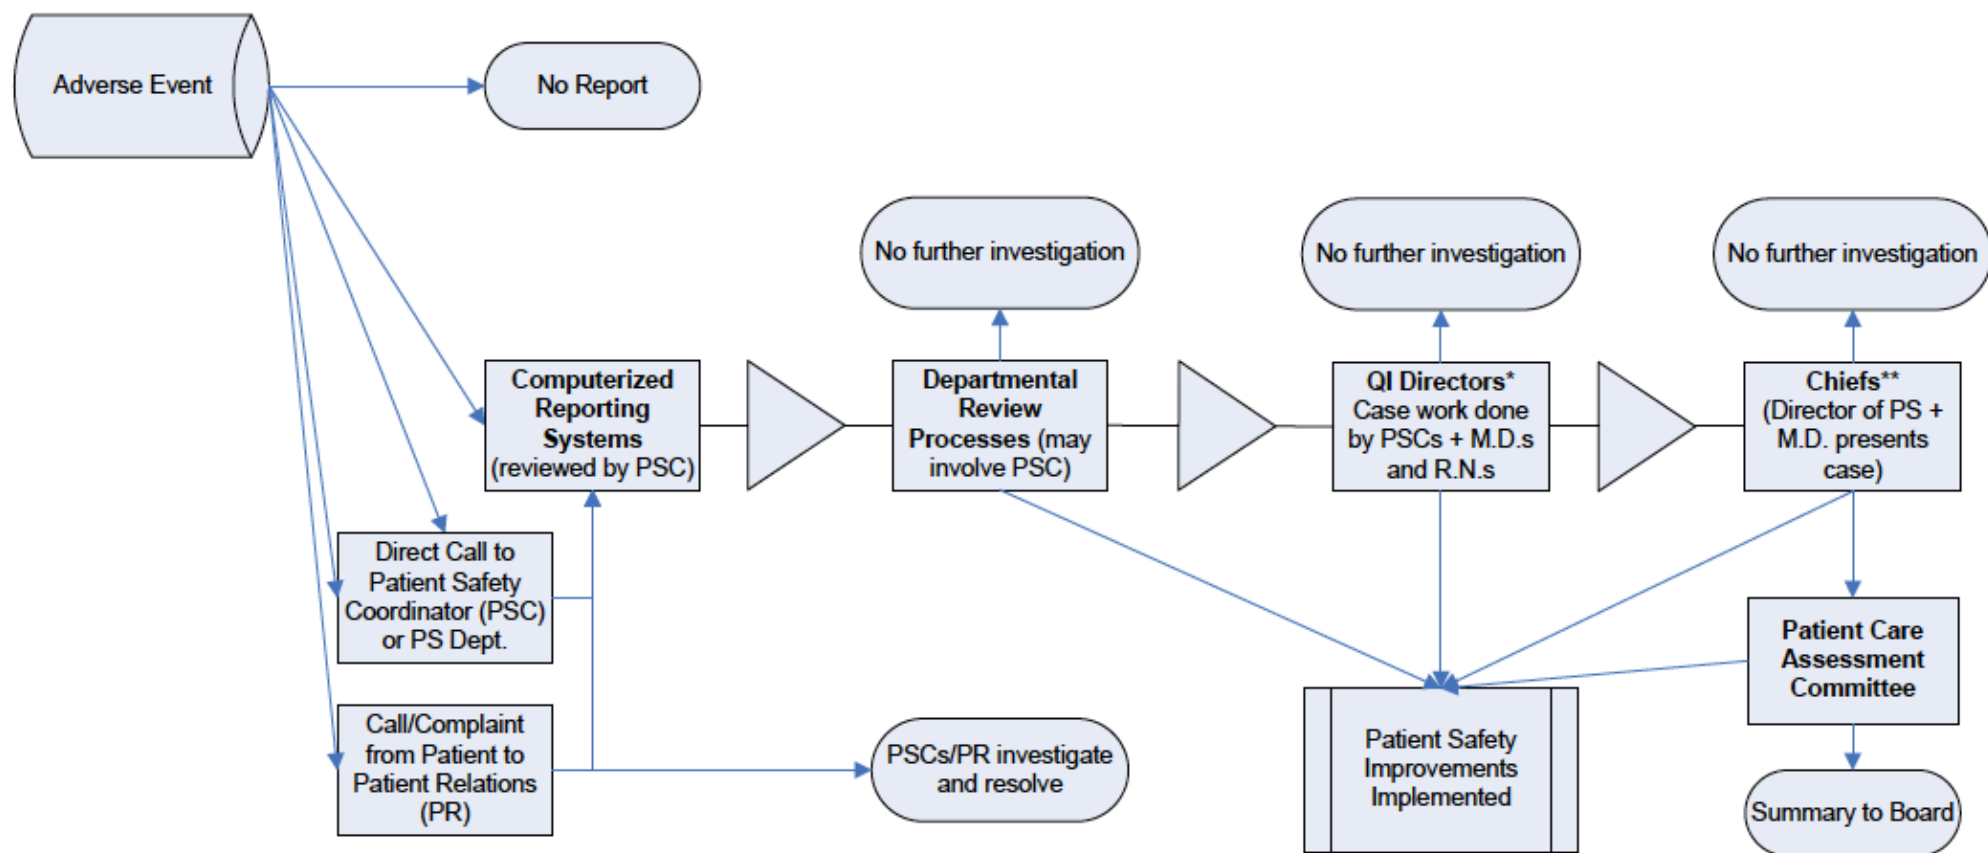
Adverse Event

No Report

No further investigation

No further investigation

No further investigation

Computerized Reporting Systems (reviewed by PSC)

Departmental Review Processes (may involve PSC)

QI Directors* Case work done by PSCs + M.D.s and R.N.s

Chiefs** (Director of PS + M.D. presents case)

Direct Call to Patient Safety Coordinator (PSC) or PS Dept.

Call/Complaint from Patient to Patient Relations (PR)

PSCs/PR investigate and resolve

Patient Safety Improvements Implemented

Patient Care Assessment Committee

Summary to Board